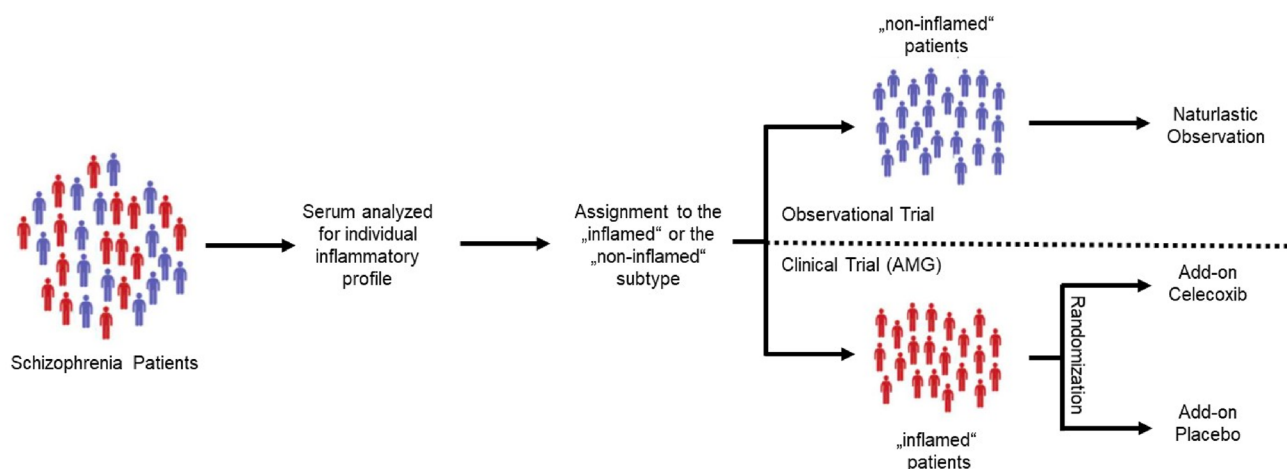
Schizophrenia Patients

Serum analyzed for individual inflammatory profile

Assignment to the „inflamed“ or the „non-inflamed“ subtype

„non-inflamed“ patients

Naturlastic Observation

Observational Trial

Clinical Trial (AMG)

Randomization

Add-on Celecoxib

Add-on Placebo

„inflamed“ patients